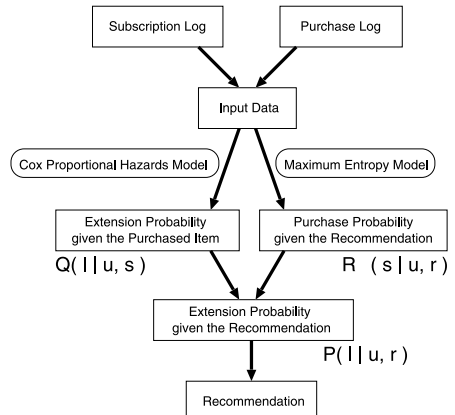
Subscription Log

Purchase Log

Input Data

Cox Proportional Hazards Model

Maximum Entropy Model

Extension Probability given the Purchased Item

Purchase Probability given the Recommendation

Q( l | u, s )

R ( s | u, r )

Extension Probability given the Recommendation

P( l | u, r )

Recommendation